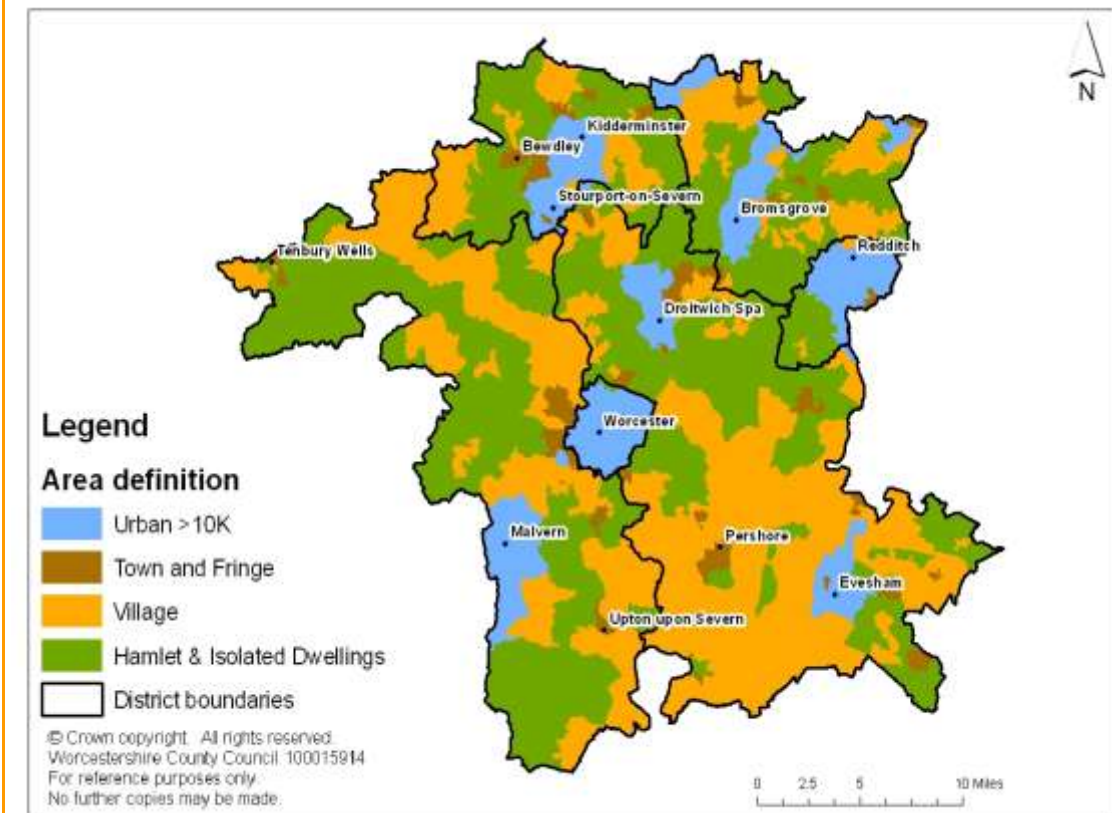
N

Kidderminster
Bewdley
Stourport-on-Severn
Bromsgrove
Tenbury Wells
Redditch
Droitwich Spa
Worcester
Malvern
Pershore
Evesham
Upton upon Severn

Legend

Area definition

Urban >10K
Town and Fringe
Village
Hamlet & Isolated Dwellings
District boundaries

© Crown copyright. All rights reserved.
Worcestershire County Council 100015914
For reference purposes only.
No further copies may be made.

0 2.5 5 10 Miles